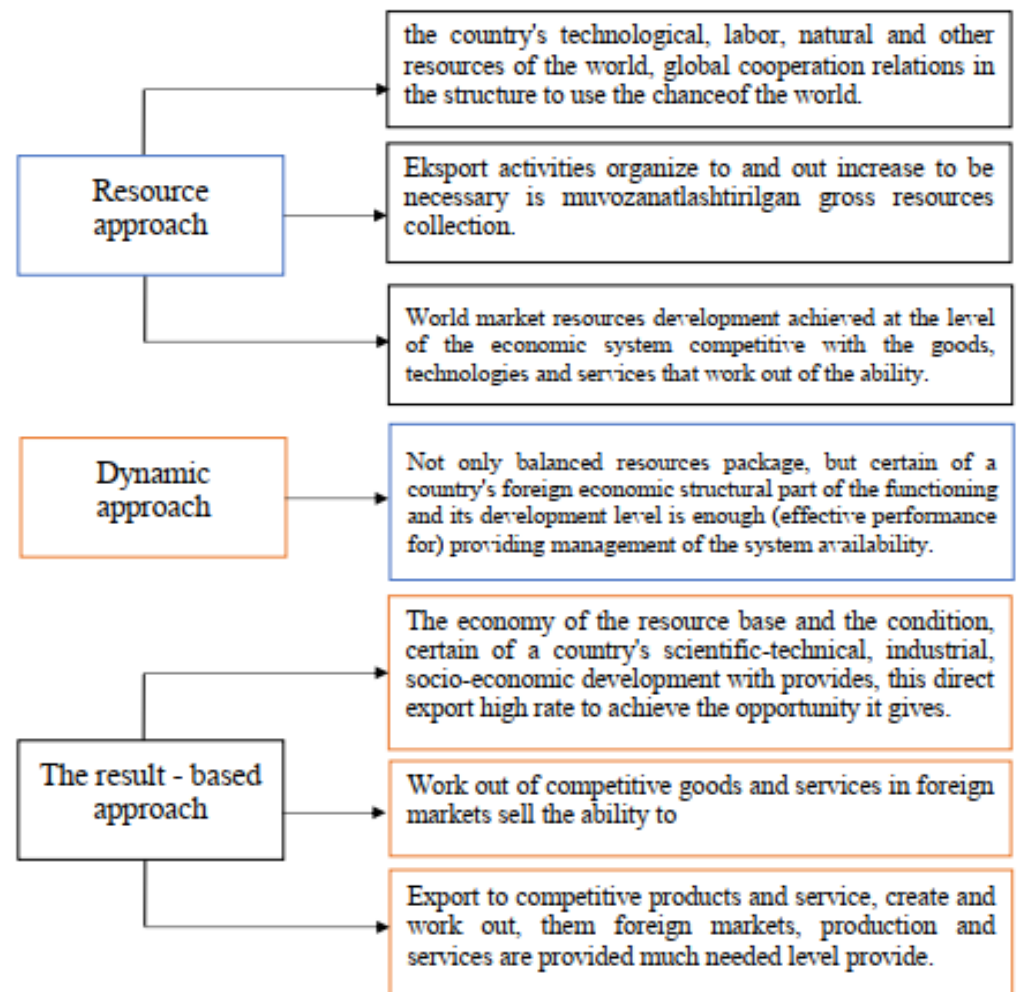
Resource approach

the country's technological, labor, natural and other resources of the world, global cooperation relations in the structure to use the chanceof the world.

Eksport activities organize to and out increase to be necessary is muvozanatlashtirilgan gross resources collection.

World market resources development achieved at the level of the economic system competitive with the goods, technologies and services that work out of the ability.

Dynamic approach

Not only balanced resources package, but certain of a country's foreign economic structural part of the functioning and its development level is enough (effective performance for) providing management of the system availability.

The result - based approach

The economy of the resource base and the condition, certain of a country's scientific-technical, industrial, socio-economic development with provides, this direct export high rate to achieve the opportunity it gives.

Work out of competitive goods and services in foreign markets sell the ability to

Export to competitive products and service, create and work out, them foreign markets, production and services are provided much needed level provide.